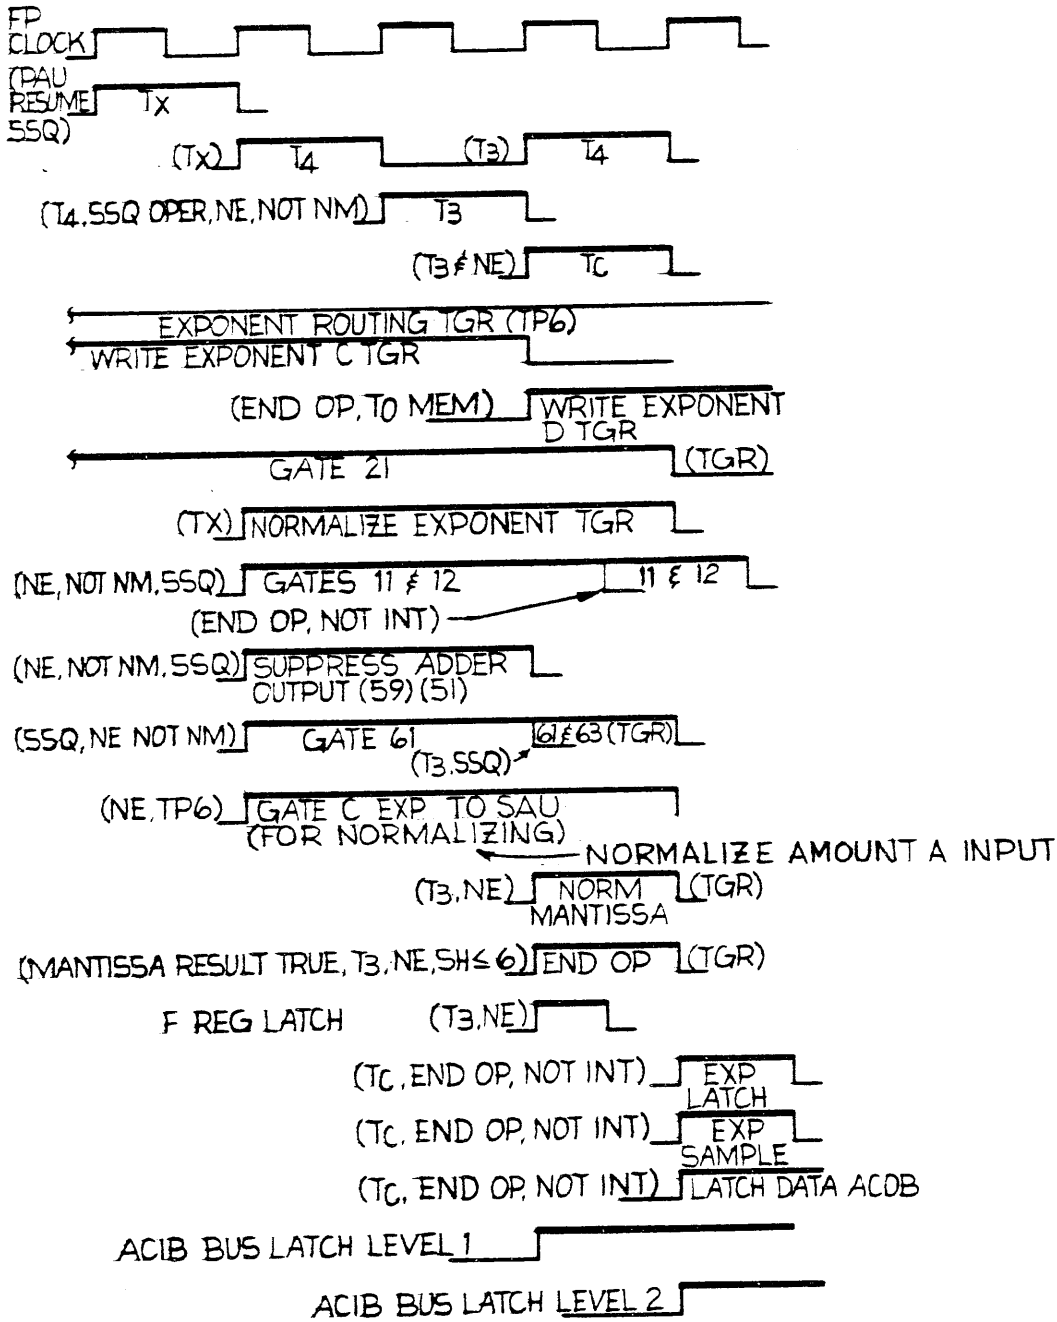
FP CLOCK

(PAU RESUME SSQ) TX

(TX) T4 (T3) T4

(T4, SSQ OPER, NE, NOT NM) T3

(T3 ≠ NE) TC

EXPONENT ROUTING TGR (TP6)

WRITE EXPONENT C TGR

(END OP, TO MEM) WRITE EXPONENT D TGR

GATE 21 (TGR)

(TX) NORMALIZE EXPONENT TGR

(NE, NOT NM, SSQ) GATES 11 ≠ 12 11 ≠ 12

(END OP, NOT INT)

(NE, NOT NM, SSQ) SUPPRESS ADDER OUTPUT (59) (51)

(SSQ, NE NOT NM) GATE 61 61≠63 (TGR)

(T3, SSQ)

(NE, TP6) GATE C EXP TO SAU (FOR NORMALIZING)

NORMALIZE AMOUNT A INPUT

(T3, NE) NORM MANTISSA (TGR)

(MANTISSA RESULT TRUE, T3, NE, SH≤6) END OP (TGR)

F REG LATCH (T3, NE)

(TC, END OP, NOT INT) EXP LATCH

(TC, END OP, NOT INT) EXP SAMPLE

(TC, END OP, NOT INT) LATCH DATA ACOB

ACIB BUS LATCH LEVEL 1

ACIB BUS LATCH LEVEL 2